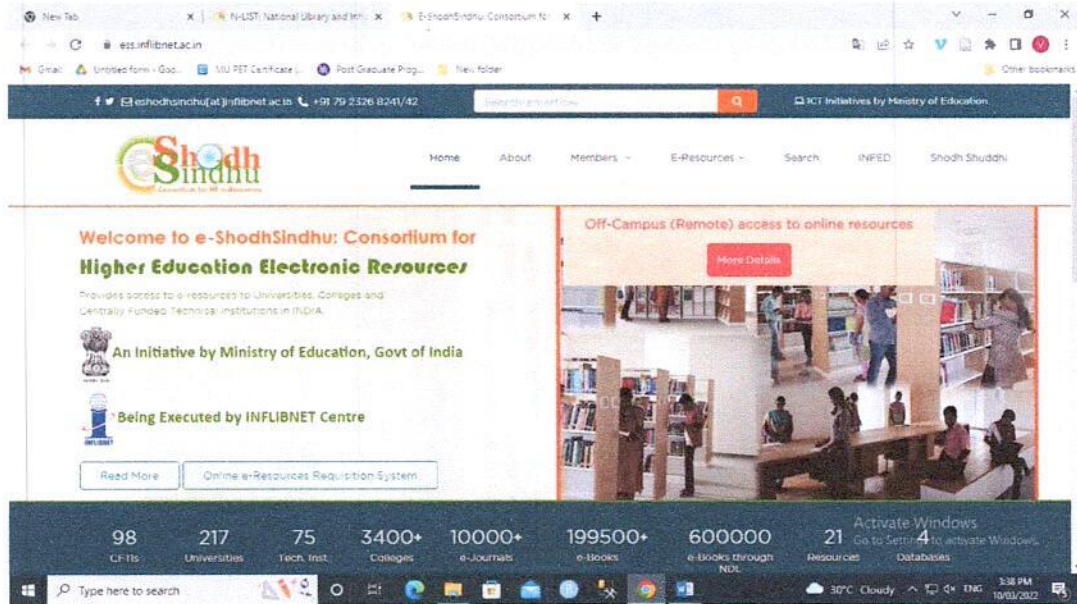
New Tab × | N-LIST: National Library and Inf × | E-ShodhSindhu: Consortium fo × +

ess.inflibnet.ac.in

Gmail Untitled form - Goo... MU PET Certificate |... Post Graduate Prog... New folder Other bookmarks

eshodhsindhu[at]inflibnet.ac.in +91 79 2326 8241/42 Search entire site... ICT Initiatives by Ministry of Education

Shodh Sindhu
Consortium for HE e-Resources

Home About Members E-Resources Search INFED Shodh Shuddhi

Welcome to e-ShodhSindhu: Consortium for
Higher Education Electronic Resources

Provides access to e-resources to Universities, Colleges and Centrally Funded Technical Institutions in INDIA.

An Initiative by Ministry of Education, Govt of India

Being Executed by INFLIBNET Centre

INFLIBNET

Read More Online e-Resources Requisition System

Off-Campus (Remote) access to online resources

More Details

98 CFTIs 217 Universities 75 Tech. Inst. 3400+ Colleges 10000+ e-Journals 199500+ e-Books 600000 e-Books through NDL 21 Resources 4 Databases

Activate Windows
Go to Settings to activate Windows.

Type here to search 30°C Cloudy ENG 3:38 PM 10/03/2022